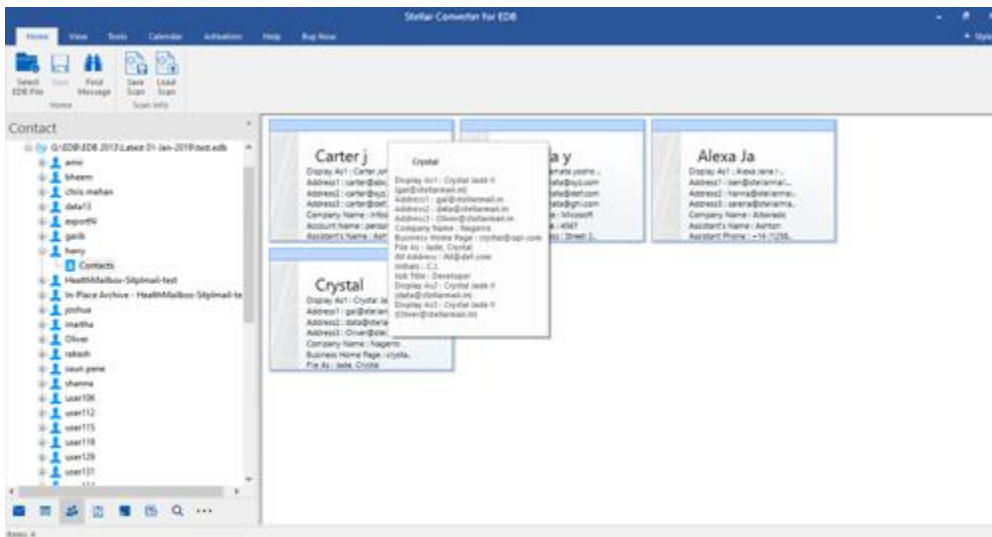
Stellar Converter for EDB

Home View Tools Calendar Activation Help Buy Now

Select EDB File Save Find Message Save Scan Load Scan

Home Scan Info

Contact

G:\EDB\EDB 2013 Latest 01-Jan-2019\test.edb
amo
bheem
chris mehan
data13
export9
garib
harry
Contacts
HealthMailbox-Sitpmail-test
In-Place Archive - HealthMailbox-Sitpmail-te
joshua
martha
Oliver
rakesh
saun pene
shanna
user106
user112
user115
user119
user120
user131

Carter j
Display As1 : Carter jor
Address1 : carter@abc
Address2 : carter@xyz
Address3 : carter@def
Company Name : Infos
Account Name : persor
Assistant Name : Ast

a y
amata joshe...
data@xyz.com
data@def.com
data@gni.com
Microsoft
4567
Street 2...

Crystal
Display As1 : Crystal Jade II (gal@stellarmail.in)
Address1 : gal@stellarmail.in
Address2 : data@stellarmail.in
Address3 : Oliver@stellarmail.in
Company Name : Nagarro
Business Home Page : crystal@api.com
File As : Jade, Crystal
IM Address : IM@def.com
Initials : C.J.
Job Title : Developer
Display As2 : Crystal Jade II (data@stellarmail.in)
Display As3 : Crystal Jade II (Oliver@stellarmail.in)

Alexa Ja
Display As1 : Alexa Jane (...
Address1 : ben@stellarmai...
Address2 : hanna@stellarmai...
Address3 : serena@stellarma...
Company Name : Alberado
Assistant's Name : Ashton
Assistant Phone : +14-71298...

Crystal
Display As1 : Crystal Ja
Address1 : gal@stellarr
Address2 : data@stellar
Address3 : Oliver@stel
Company Name : Nagarro
Business Home Page : crysta...
File As : Jade, Crysta

Items: 4